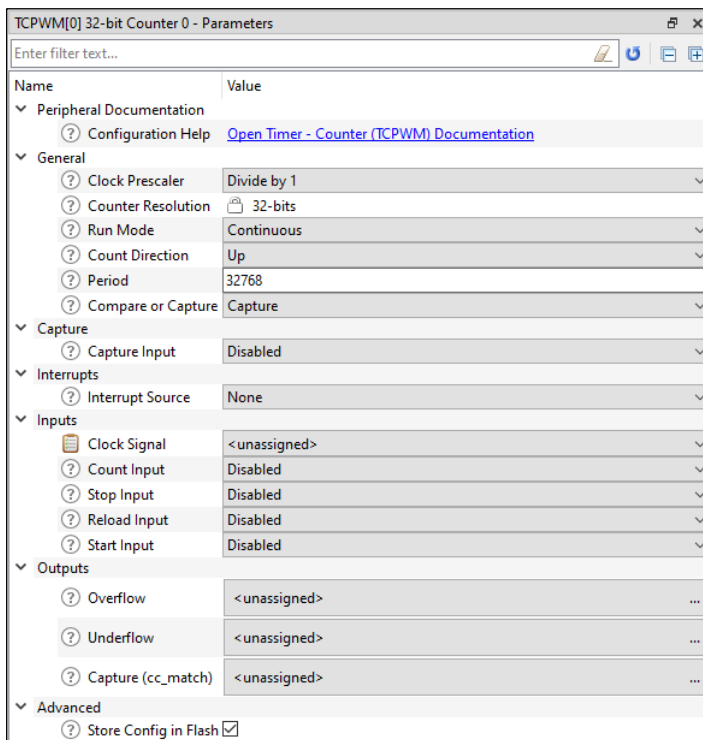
TCPWM[0] 32-bit Counter 0 - Parameters

Enter filter text...

| Name | Value |
|---|---|
| Peripheral Documentation | |
| Configuration Help | Open Timer - Counter (TCPWM) Documentation |
| General | |
| Clock Prescaler | Divide by 1 |
| Counter Resolution | 32-bits |
| Run Mode | Continuous |
| Count Direction | Up |
| Period | 32768 |
| Compare or Capture | Capture |
| Capture | |
| Capture Input | Disabled |
| Interrupts | |
| Interrupt Source | None |
| Inputs | |
| Clock Signal | <unassigned> |
| Count Input | Disabled |
| Stop Input | Disabled |
| Reload Input | Disabled |
| Start Input | Disabled |
| Outputs | |
| Overflow | <unassigned> ... |
| Underflow | <unassigned> ... |
| Capture (cc_match) | <unassigned> ... |
| Advanced | |
| Store Config in Flash | ☑ |